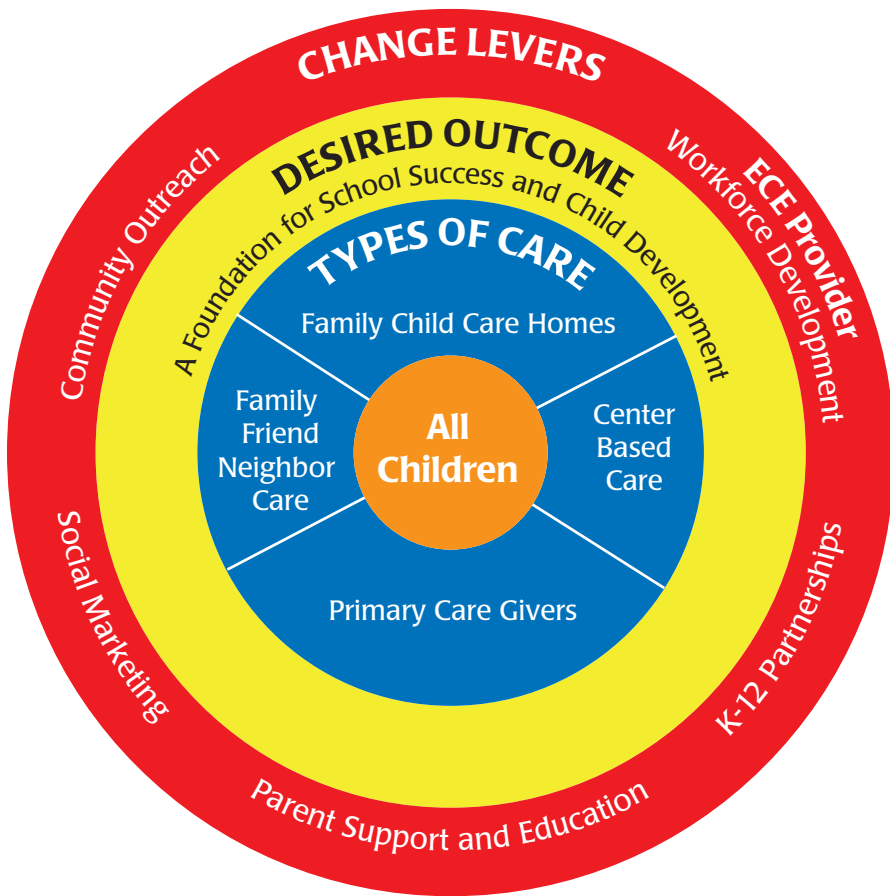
CHANGE LEVERS

Community Outreach

ECE Provider
Workforce Development

Social Marketing

K-12 Partnerships

Parent Support and Education

DESIRED OUTCOME

A Foundation for School Success and Child Development

TYPES OF CARE

Family Child Care Homes

Family Friend Neighbor Care

All Children

Center Based Care

Primary Care Givers